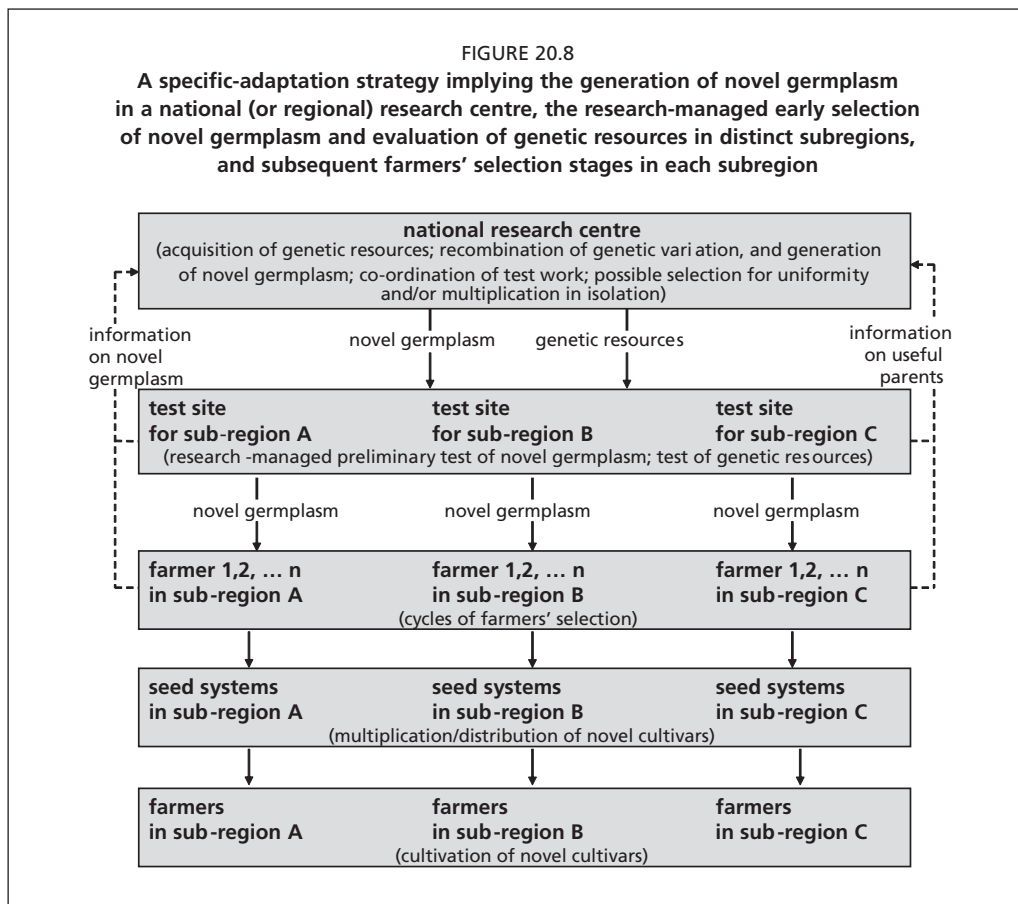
FIGURE 20.8

**A specific-adaptation strategy implying the generation of novel germplasm in a national (or regional) research centre, the research-managed early selection of novel germplasm and evaluation of genetic resources in distinct subregions, and subsequent farmers' selection stages in each subregion**

**national research centre**
(acquisition of genetic resources; recombination of genetic variation, and generation of novel germplasm; co-ordination of test work; possible selection for uniformity and/or multiplication in isolation)

information on novel germplasm

novel germplasm

genetic resources

information on useful parents

**test site for sub-region A**

**test site for sub-region B**

**test site for sub-region C**

(research -managed preliminary test of novel germplasm; test of genetic resources)

novel germplasm

novel germplasm

novel germplasm

**farmer 1,2, … n in sub-region A**

**farmer 1,2, … n in sub-region B**

**farmer 1,2, … n in sub-region C**

(cycles of farmers' selection)

**seed systems in sub-region A**

**seed systems in sub-region B**

**seed systems in sub-region C**

(multiplication/distribution of novel cultivars)

**farmers in sub-region A**

**farmers in sub-region B**

**farmers in sub-region C**

(cultivation of novel cultivars)